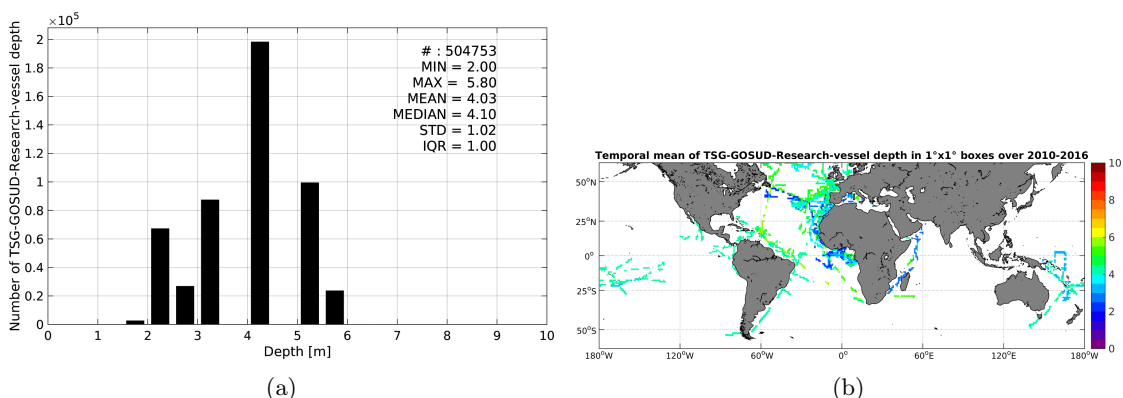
$\times10^5$
2
1.8
1.6
1.4
1.2
1
0.8
0.6
0.4
0.2
0
Number of TSG-GOSUD-Research-vessel depth
# : 504753
MIN = 2.00
MAX = 5.80
MEAN = 4.03
MEDIAN = 4.10
STD = 1.02
IQR = 1.00
0 1 2 3 4 5 6 7 8 9 10
Depth [m]
(a)

Temporal mean of TSG-GOSUD-Research-vessel depth in 1°x1° boxes over 2010-2016
50°N
25°N
0°
25°S
50°S
180°W 120°W 60°W 0° 60°E 120°E 180°W
10
8
6
4
2
0
(b)